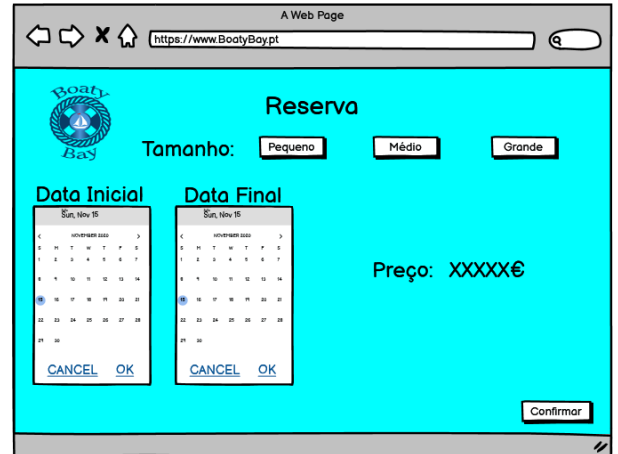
A Web Page

https://www.BoatyBay.pt

Boaty Bay

Reserva

Tamanho: Pequeno Médio Grande

Data Inicial

Sun, Nov 15

NOVEMBER 2020

| S | M | T | W | T | F | S |
|---|---|---|---|---|---|---|
| 1 | 2 | 3 | 4 | 5 | 6 | 7 |
| 8 | 9 | 10 | 11 | 12 | 13 | 14 |
| 15 | 16 | 17 | 18 | 19 | 20 | 21 |
| 22 | 23 | 24 | 25 | 26 | 27 | 28 |
| 29 | 30 | | | | | |

CANCEL OK

Data Final

Sun, Nov 15

NOVEMBER 2020

| S | M | T | W | T | F | S |
|---|---|---|---|---|---|---|
| 1 | 2 | 3 | 4 | 5 | 6 | 7 |
| 8 | 9 | 10 | 11 | 12 | 13 | 14 |
| 15 | 16 | 17 | 18 | 19 | 20 | 21 |
| 22 | 23 | 24 | 25 | 26 | 27 | 28 |
| 29 | 30 | | | | | |

CANCEL OK

Preço: XXXXX€

Confirmar